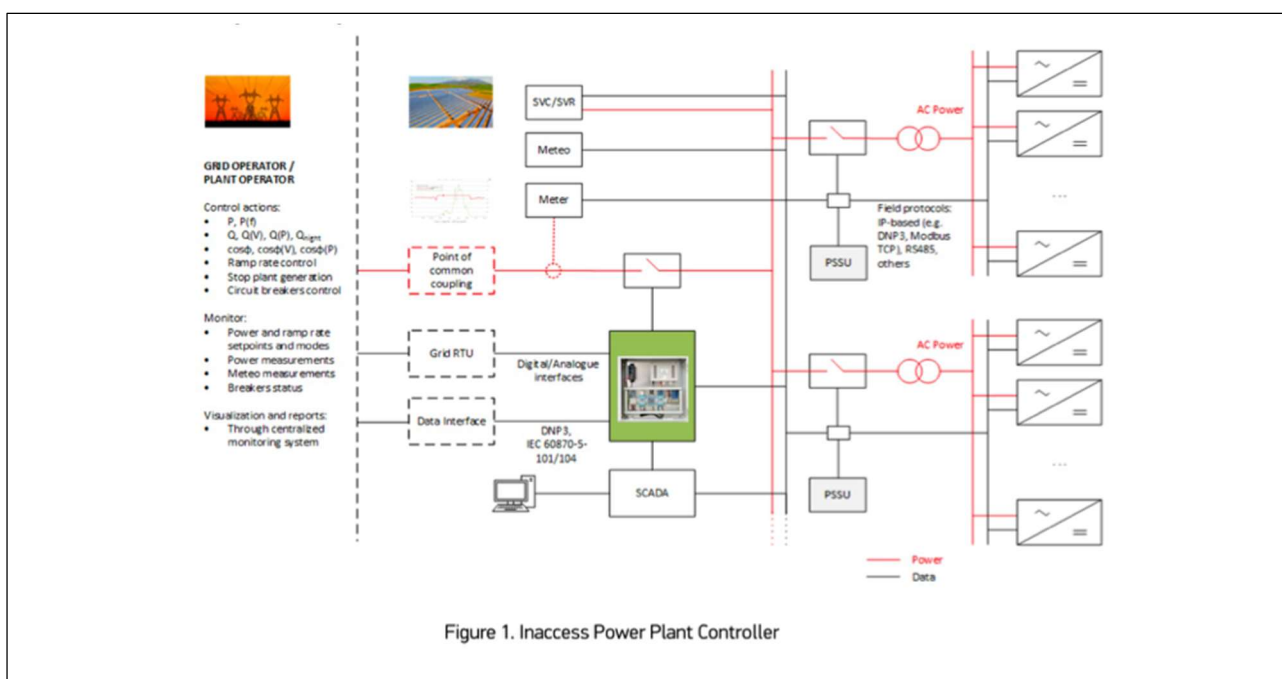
GRID OPERATOR / PLANT OPERATOR

Control actions:
- P, P(f)
- Q, Q(V), Q(P), $Q_{night}$
- cosϕ, cosϕ(V), cosϕ(P)
- Ramp rate control
- Stop plant generation
- Circuit breakers control

Monitor:
- Power and ramp rate setpoints and modes
- Power measurements
- Meteo measurements
- Breakers status

Visualization and reports:
- Through centralized monitoring system

SVC/SVR

Meteo

Meter

Point of common coupling

Grid RTU

Digital/Analogue interfaces

Data Interface

DNP3, IEC 60870-5-101/104

SCADA

PSSU

PSSU

AC Power

AC Power

Field protocols: IP-based (e.g. DNP3, Modbus TCP), RS485, others

...

...

Power
Data

Figure 1. Inaccess Power Plant Controller